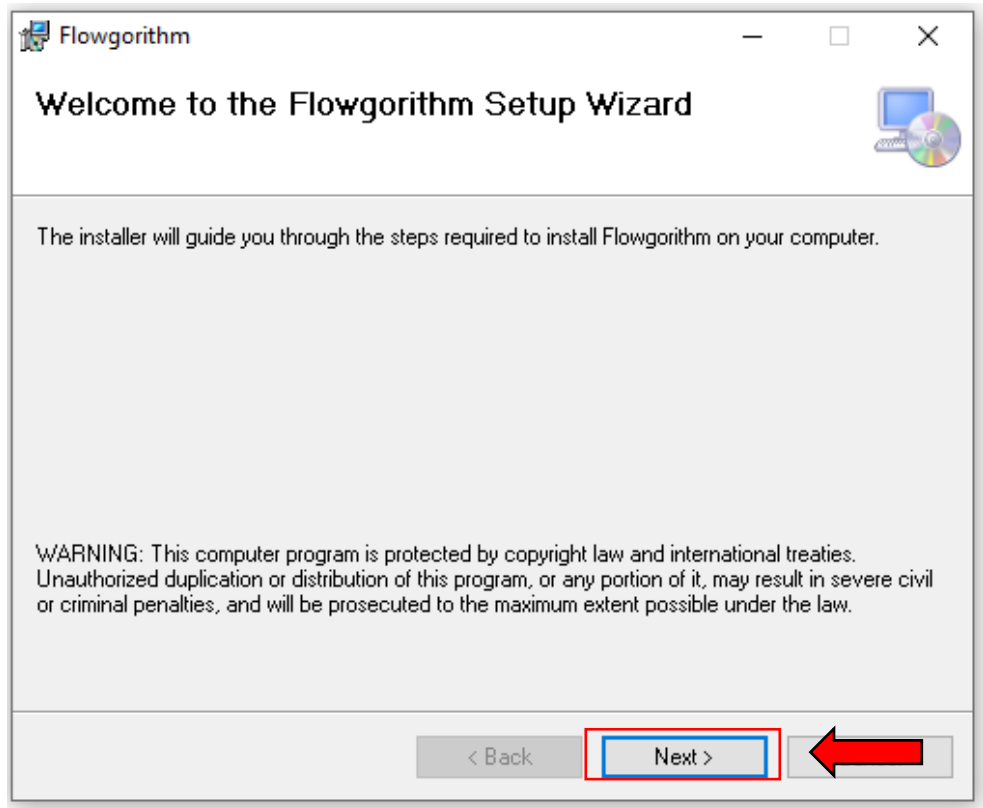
Flowgorithm

Welcome to the Flowgorithm Setup Wizard

The installer will guide you through the steps required to install Flowgorithm on your computer.

WARNING: This computer program is protected by copyright law and international treaties. Unauthorized duplication or distribution of this program, or any portion of it, may result in severe civil or criminal penalties, and will be prosecuted to the maximum extent possible under the law.

< Back

Next >